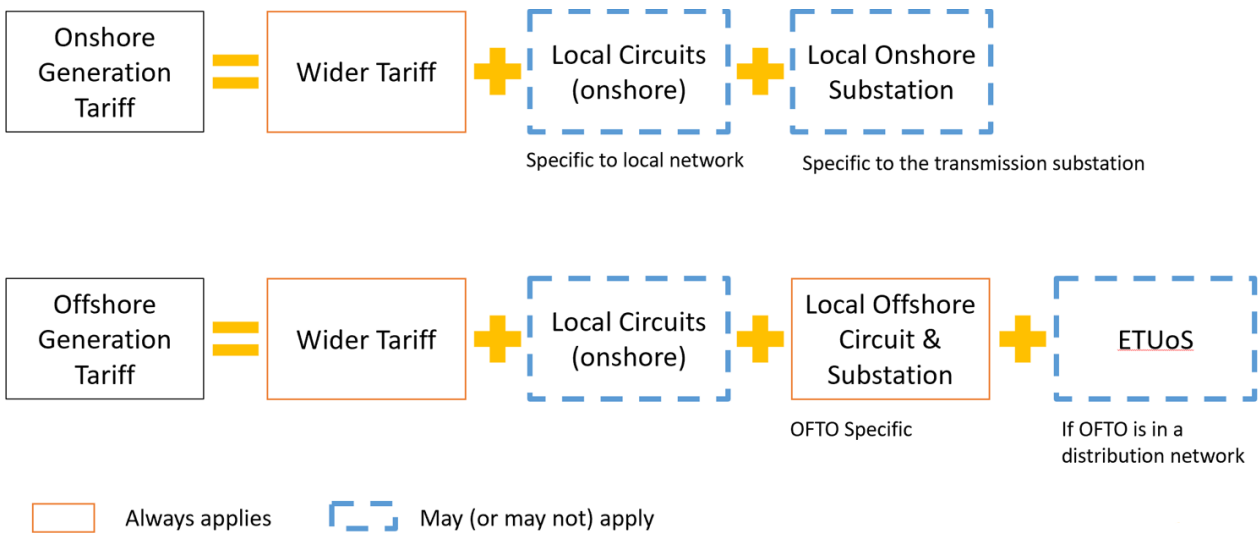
Onshore Generation Tariff = Wider Tariff + Local Circuits (onshore) + Local Onshore Substation

Specific to local network

Specific to the transmission substation

Offshore Generation Tariff = Wider Tariff + Local Circuits (onshore) + Local Offshore Circuit & Substation + ETUoS

OFTO Specific

If OFTO is in a distribution network

Always applies

May (or may not) apply